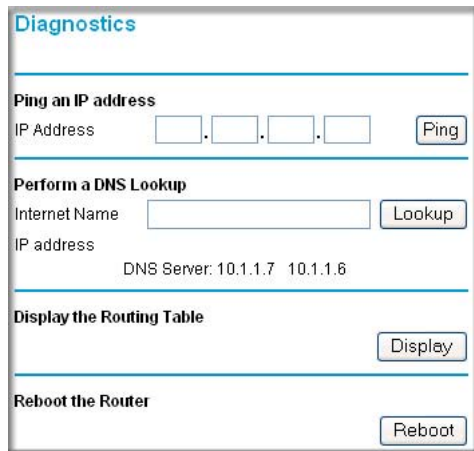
Diagnostics

Ping an IP address

IP Address . . . Ping

Perform a DNS Lookup

Internet Name Lookup

IP address

DNS Server: 10.1.1.7 10.1.1.6

Display the Routing Table

Display

Reboot the Router

Reboot